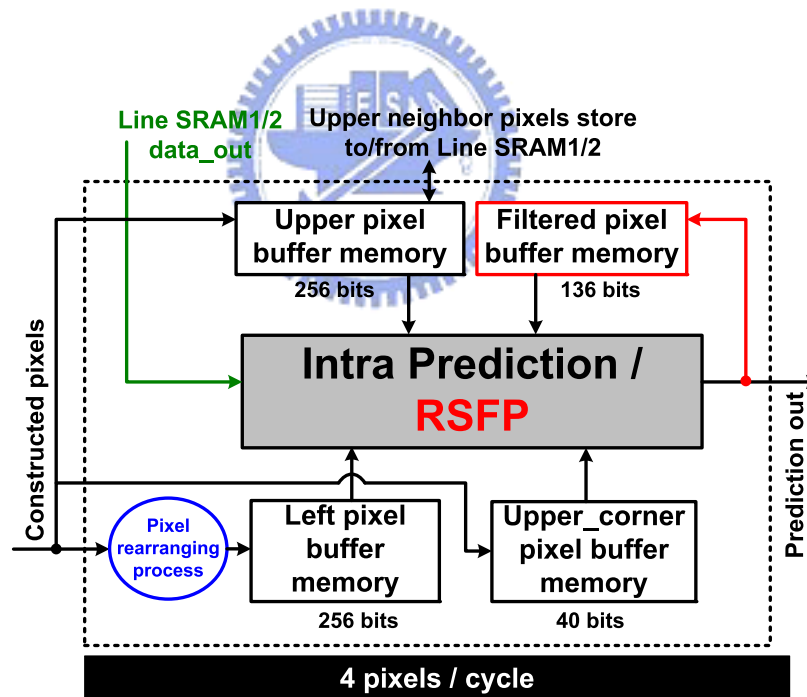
Line SRAM1/2
data_out

Upper neighbor pixels store
to/from Line SRAM1/2

Constructed pixels

Upper pixel buffer memory
256 bits

Filtered pixel buffer memory
136 bits

Intra Prediction /
RSFP

Prediction out

Pixel rearranging process

Left pixel buffer memory
256 bits

Upper_corner pixel buffer memory
40 bits

4 pixels / cycle